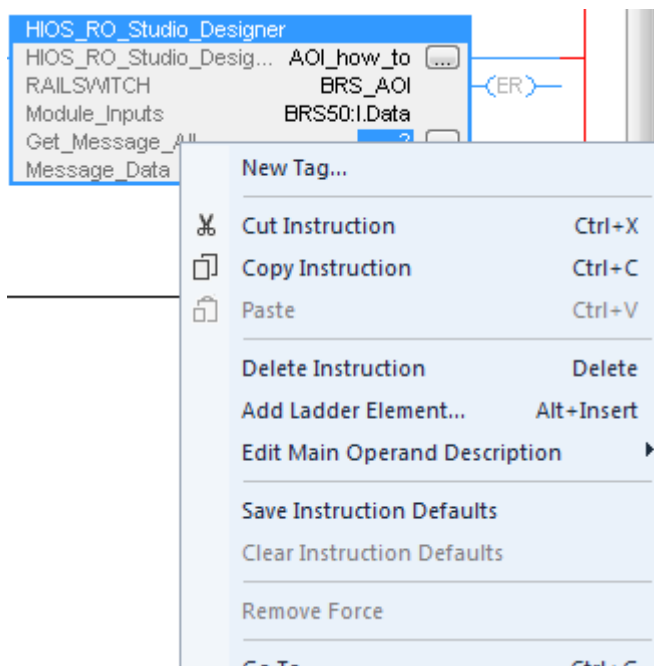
HIOS_RO_Studio_Designer
HIOS_RO_Studio_Desig... AOI_how_to ...
RAILSWITCH BRS_AOI
Module_Inputs BRS50:I.Data
Get_Message_All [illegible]
Message_Data

ER

New Tag...

Cut Instruction Ctrl+X
Copy Instruction Ctrl+C
Paste Ctrl+V

Delete Instruction Delete
Add Ladder Element... Alt+Insert
Edit Main Operand Description

Save Instruction Defaults
Clear Instruction Defaults

Remove Force

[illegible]